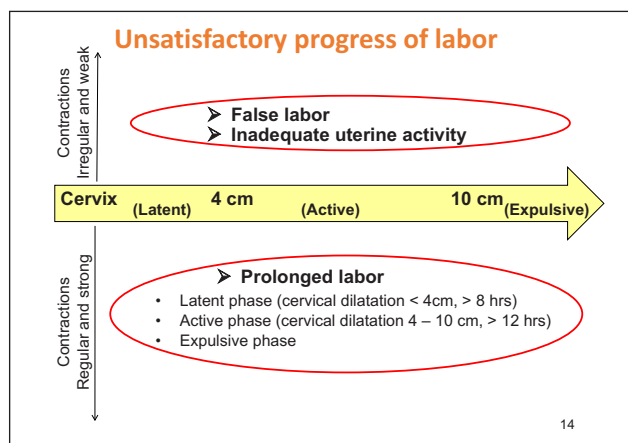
Unsatisfactory progress of labor

Contractions
Irregular and weak

➢ False labor
➢ Inadequate uterine activity

Cervix (Latent) 4 cm (Active) 10 cm (Expulsive)

Contractions
Regular and strong

➢ Prolonged labor
• Latent phase (cervical dilatation < 4cm, > 8 hrs)
• Active phase (cervical dilatation 4 – 10 cm, > 12 hrs)
• Expulsive phase

14